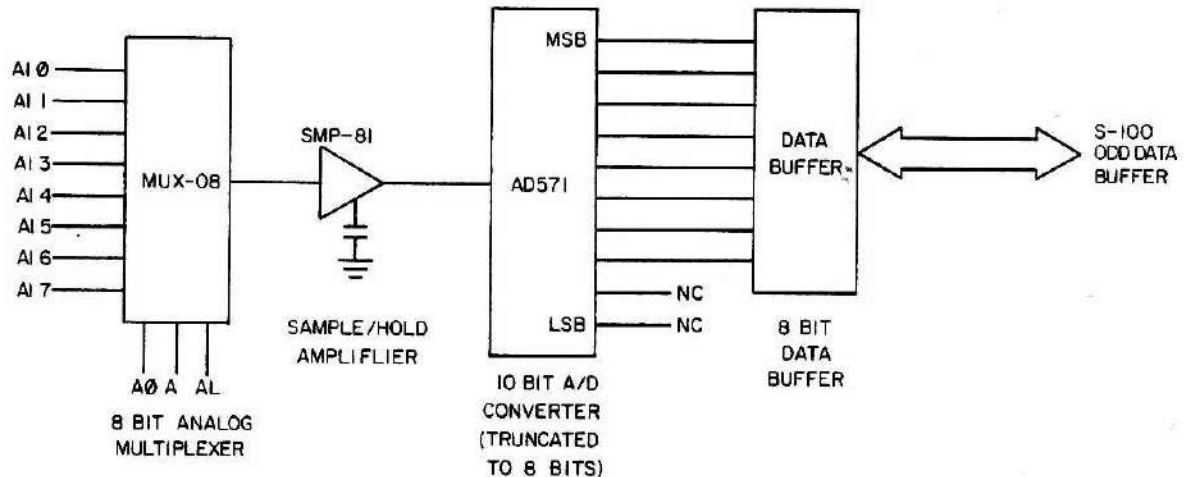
AI Ø
AI 1
AI 2
AI 3
AI 4
AI 5
AI 6
AI 7
MUX-08
AØ A AL
8 BIT ANALOG MULTIPLEXER
SMP-81
SAMPLE/HOLD AMPLIFLIER
MSB
AD571
LSB
NC
NC
10 BIT A/D CONVERTER (TRUNCATED TO 8 BITS)
DATA BUFFER
8 BIT DATA BUFFER
S-100 ODD DATA BUFFER